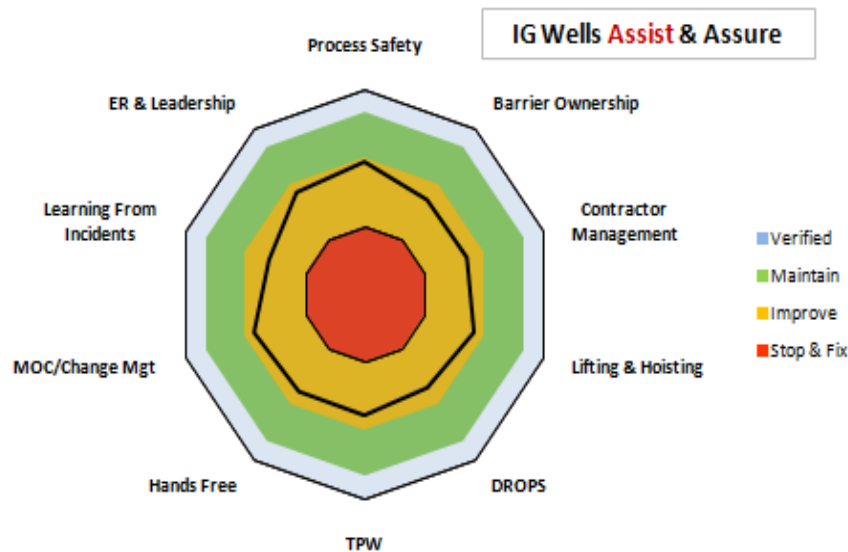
IG Wells Assist & Assure

Process Safety

Barrier Ownership

Contractor Management

Lifting & Hoisting

DROPS

TPW

Hands Free

MOC/Change Mgt

Learning From Incidents

ER & Leadership

Verified
Maintain
Improve
Stop & Fix